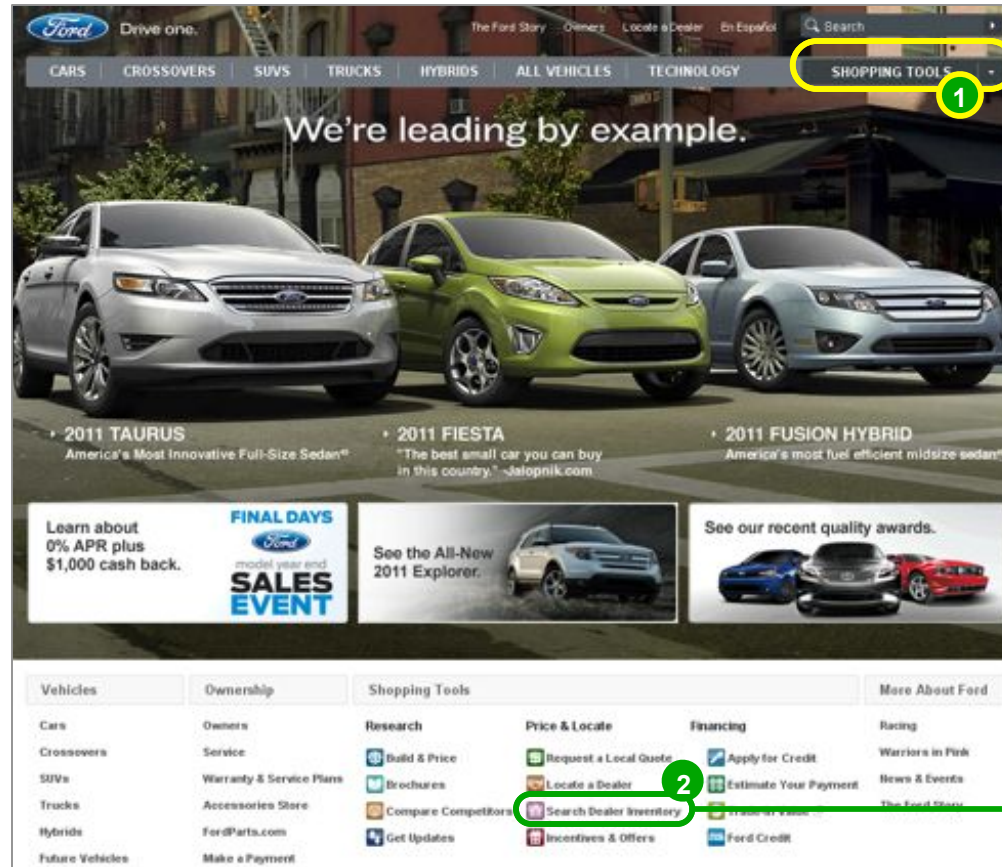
Ford Drive one.

The Ford Story Owners Locate a Dealer En Español Search

CARS CROSSOVERS SUVS TRUCKS HYBRIDS ALL VEHICLES TECHNOLOGY SHOPPING TOOLS

1

We're leading by example.

2011 TAURUS
America's Most Innovative Full-Size Sedan

2011 FIESTA
"The best small car you can buy in this country." -Jalopnik.com

2011 FUSION HYBRID
America's most fuel efficient midsize sedan

Learn about 0% APR plus $1,000 cash back.

FINAL DAYS Ford model year end SALES EVENT

See the All-New 2011 Explorer.

See our recent quality awards.

Vehicles
Cars
Crossovers
SUVs
Trucks
Hybrids
Future Vehicles

Ownership
Owners
Service
Warranty & Service Plans
Accessories Store
FordParts.com
Make a Payment

Shopping Tools

Research
Build & Price
Brochures
Compare Competitors
Get Updates

Price & Locate
Request a Local Quote
Locate a Dealer
Search Dealer Inventory
Incentives & Offers

2

Financing
Apply for Credit
Estimate Your Payment
Trade-in Value
Ford Credit

More About Ford
Racing
Warriors in Pink
News & Events
The Ford Story